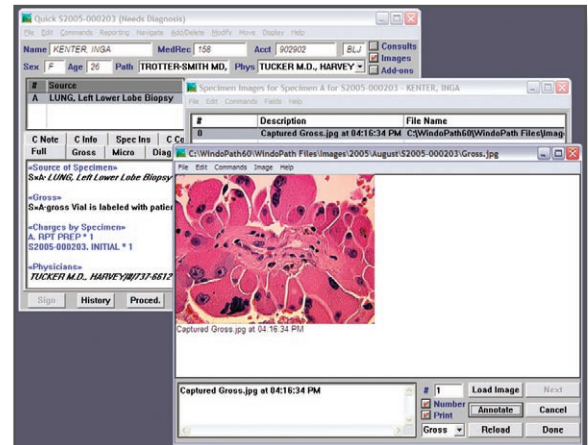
Quick S2005-000203 (Needs Diagnosis)

File Edit Commands Reporting Navigate Add/Delete Modify Move Display Help

Name KENTER, INGA MedRec 158 Acct 902902 BLJ Consults

Sex F Age 26 Path TROTTER-SMITH MD, Phys TUCKER M.D., HARVEY Images Add-ons

| # | Source |
|---|---|
| A | LUNG, Left Lower Lobe Biopsy |

C Note C Info Spec Ins C Co

Full Gross Micro Diag

«Source of Specimen»
S×A: LUNG, Left Lower Lobe Biopsy

«Gross»
S×A-gross Vial is labeled with patie

«Charges by Specimen»
A. RPT PREP * 1
S2005-000203. INITIAL * 1

«Physicians»
TUCKER M.D., HARVEY(H)737-6612

Sign History Proced.

Specimen Images for Specimen A for S2005-000203 - KENTER, INGA

File Edit Commands Fields Help

| # | Description | File Name |
|---|---|---|
| 0 | Captured Gross.jpg at 04:16:34 PM | C:\WindoPath60\WindoPath Files\Imag |

C:\WindoPath60\WindoPath Files\Images\2005\August\S2005-000203\Gross.jpg

File Edit Commands Image Help

Captured Gross.jpg at 04:16:34 PM

Captured Gross.jpg at 04:16:34 PM

# 1 Load Image Next

Number Print Annotate Cancel

Gross Reload Done